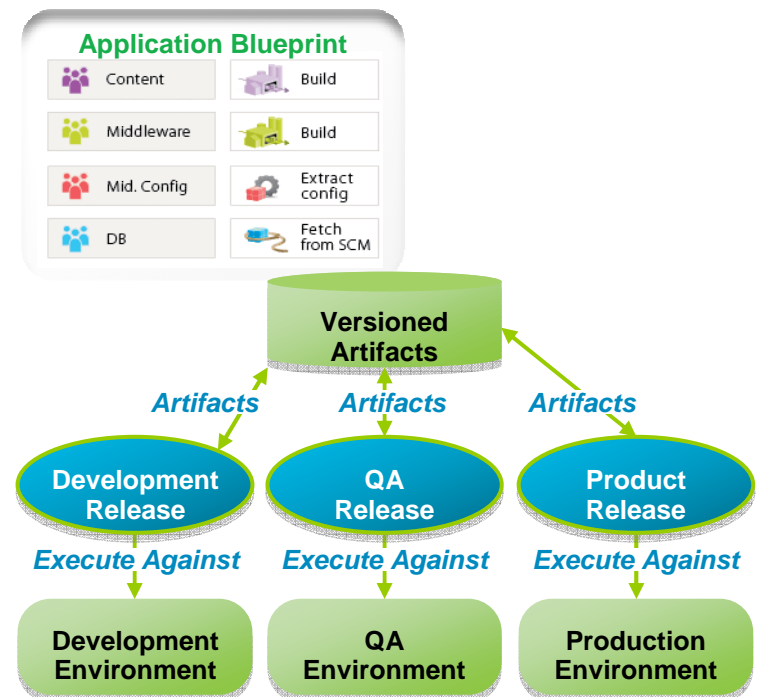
Application Blueprint

Content

Build

Middleware

Build

Mid. Config

Extract config

DB

Fetch from SCM

Versioned Artifacts

Artifacts

Artifacts

Artifacts

Development Release

QA Release

Product Release

Execute Against

Execute Against

Execute Against

Development Environment

QA Environment

Production Environment